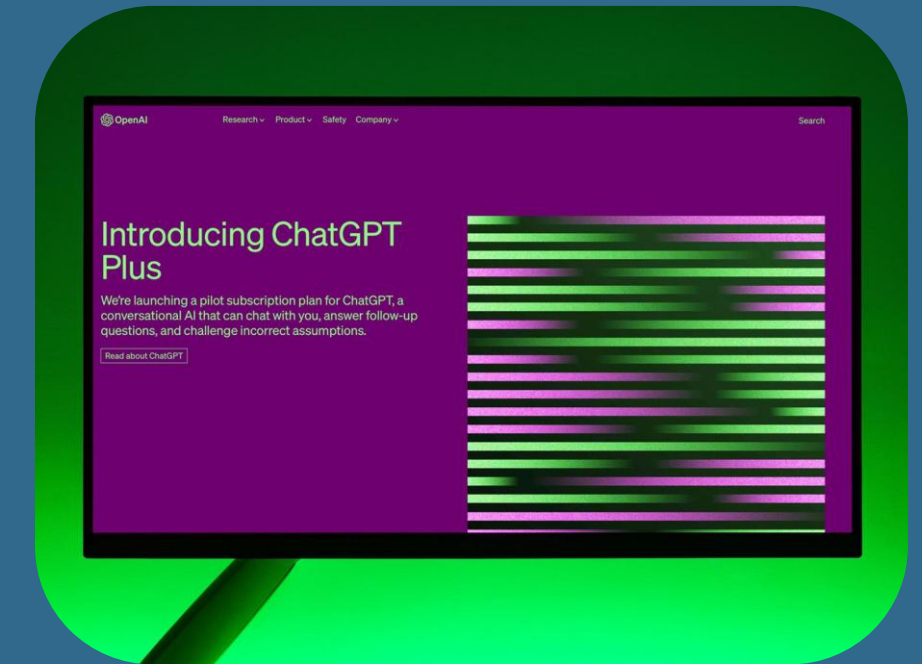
OpenAI

Research ⌄ Product ⌄ Safety Company ⌄

Search

Introducing ChatGPT Plus

We're launching a pilot subscription plan for ChatGPT, a conversational AI that can chat with you, answer follow-up questions, and challenge incorrect assumptions.

Read about ChatGPT